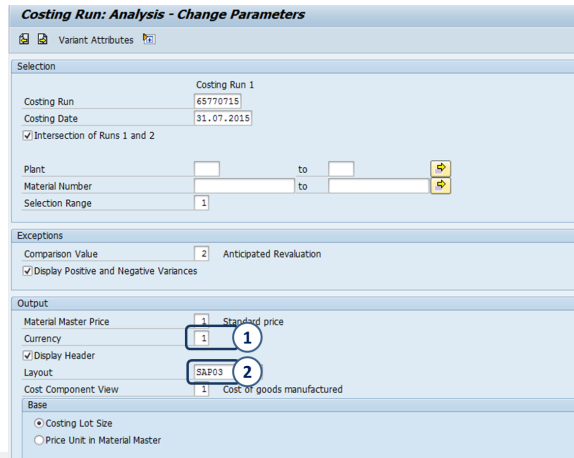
Costing Run: Analysis - Change Parameters

Variant Attributes

Selection

Costing Run 1

Costing Run 65770715

Costing Date 31.07.2015

Intersection of Runs 1 and 2

Plant to

Material Number to

Selection Range 1

Exceptions

Comparison Value 2 Anticipated Revaluation

Display Positive and Negative Variances

Output

Material Master Price 1 Standard price

Currency 1

1

Display Header

Layout SAP03

2

Cost Component View 1 Cost of goods manufactured

Base

Costing Lot Size

Price Unit in Material Master